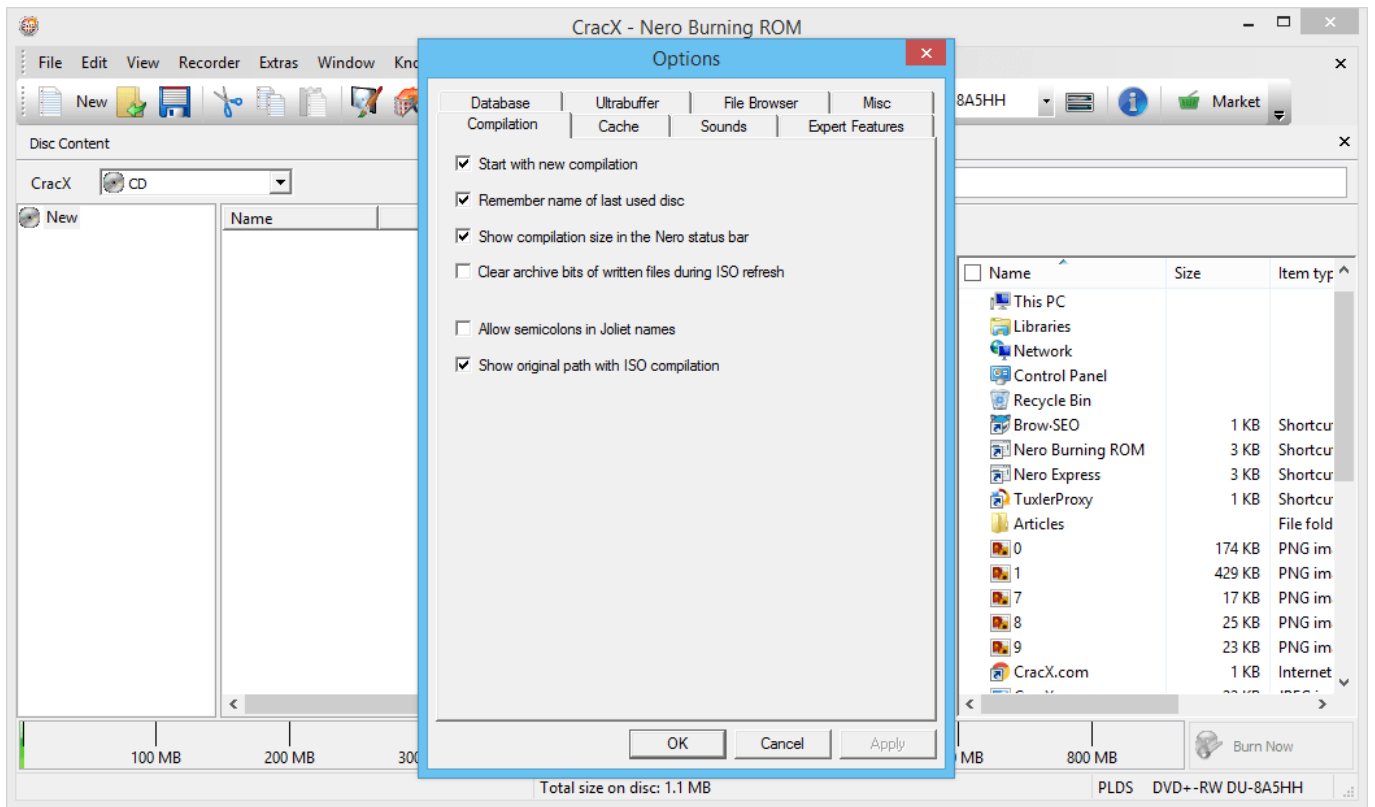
CracX - Nero Burning ROM

File Edit View Recorder Extras Window Kno

New

8A5HH

Market

Disc Content

CracX CD

New

Name

Options

Database Ultrabuffer File Browser Misc
Compilation Cache Sounds Expert Features

☑ Start with new compilation
☑ Remember name of last used disc
☑ Show compilation size in the Nero status bar
☐ Clear archive bits of written files during ISO refresh
☐ Allow semicolons in Joliet names
☑ Show original path with ISO compilation

OK Cancel Apply

| Name | Size | Item typ |
|---|---|---|
| This PC | | |
| Libraries | | |
| Network | | |
| Control Panel | | |
| Recycle Bin | | |
| Brow-SEO | 1 KB | Shortcu |
| Nero Burning ROM | 3 KB | Shortcu |
| Nero Express | 3 KB | Shortcu |
| TuxlerProxy | 1 KB | Shortcu |
| Articles | | File fold |
| 0 | 174 KB | PNG ima |
| 1 | 429 KB | PNG ima |
| 7 | 17 KB | PNG ima |
| 8 | 25 KB | PNG ima |
| 9 | 23 KB | PNG ima |
| CracX.com | 1 KB | Internet |

100 MB 200 MB 300 MB 800 MB

Burn Now

Total size on disc: 1.1 MB PLDS DVD+-RW DU-8A5HH